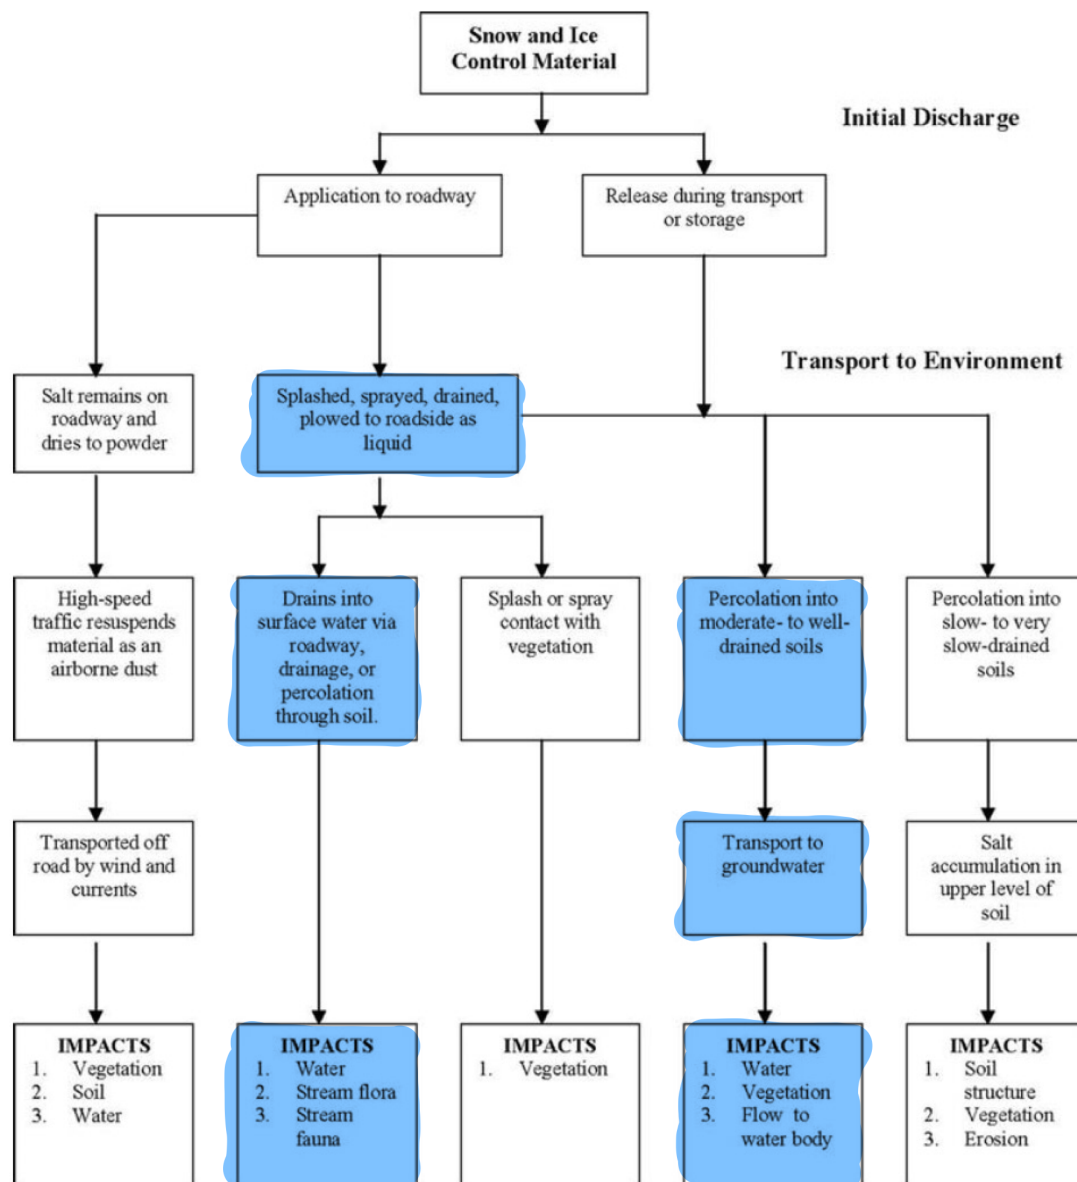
Snow and Ice Control Material

Initial Discharge

Application to roadway

Release during transport or storage

Transport to Environment

Salt remains on roadway and dries to powder

Splashed, sprayed, drained, plowed to roadside as liquid

High-speed traffic resuspends material as an airborne dust

Drains into surface water via roadway, drainage, or percolation through soil.

Splash or spray contact with vegetation

Percolation into moderate- to well-drained soils

Percolation into slow- to very slow-drained soils

Transported off road by wind and currents

Transport to groundwater

Salt accumulation in upper level of soil

IMPACTS
1. Vegetation
2. Soil
3. Water

IMPACTS
1. Water
2. Stream flora
3. Stream fauna

IMPACTS
1. Vegetation

IMPACTS
1. Water
2. Vegetation
3. Flow to water body

IMPACTS
1. Soil structure
2. Vegetation
3. Erosion